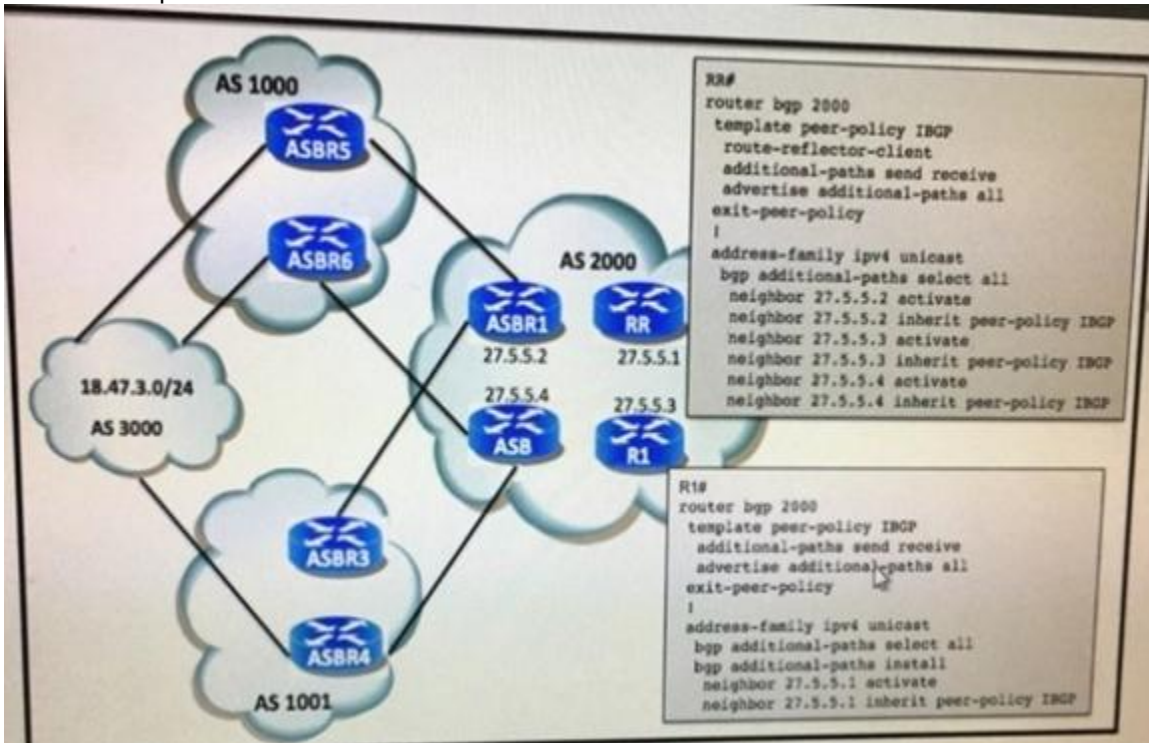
AS 1000

ASBR5

ASBR6

AS 2000

ASBR1

RR

27.5.5.2

27.5.5.1

27.5.5.4

27.5.5.3

ASB

R1

18.47.3.0/24

AS 3000

ASBR3

ASBR4

AS 1001

RR#
router bgp 2000
template peer-policy IBGP
route-reflector-client
additional-paths send receive
advertise additional-paths all
exit-peer-policy
!
address-family ipv4 unicast
bgp additional-paths select all
neighbor 27.5.5.2 activate
neighbor 27.5.5.2 inherit peer-policy IBGP
neighbor 27.5.5.3 activate
neighbor 27.5.5.3 inherit peer-policy IBGP
neighbor 27.5.5.4 activate
neighbor 27.5.5.4 inherit peer-policy IBGP

R1#
router bgp 2000
template peer-policy IBGP
additional-paths send receive
advertise additional-paths all
exit-peer-policy
!
address-family ipv4 unicast
bgp additional-paths select all
bgp additional-paths install
neighbor 27.5.5.1 activate
neighbor 27.5.5.1 inherit peer-policy IBGP